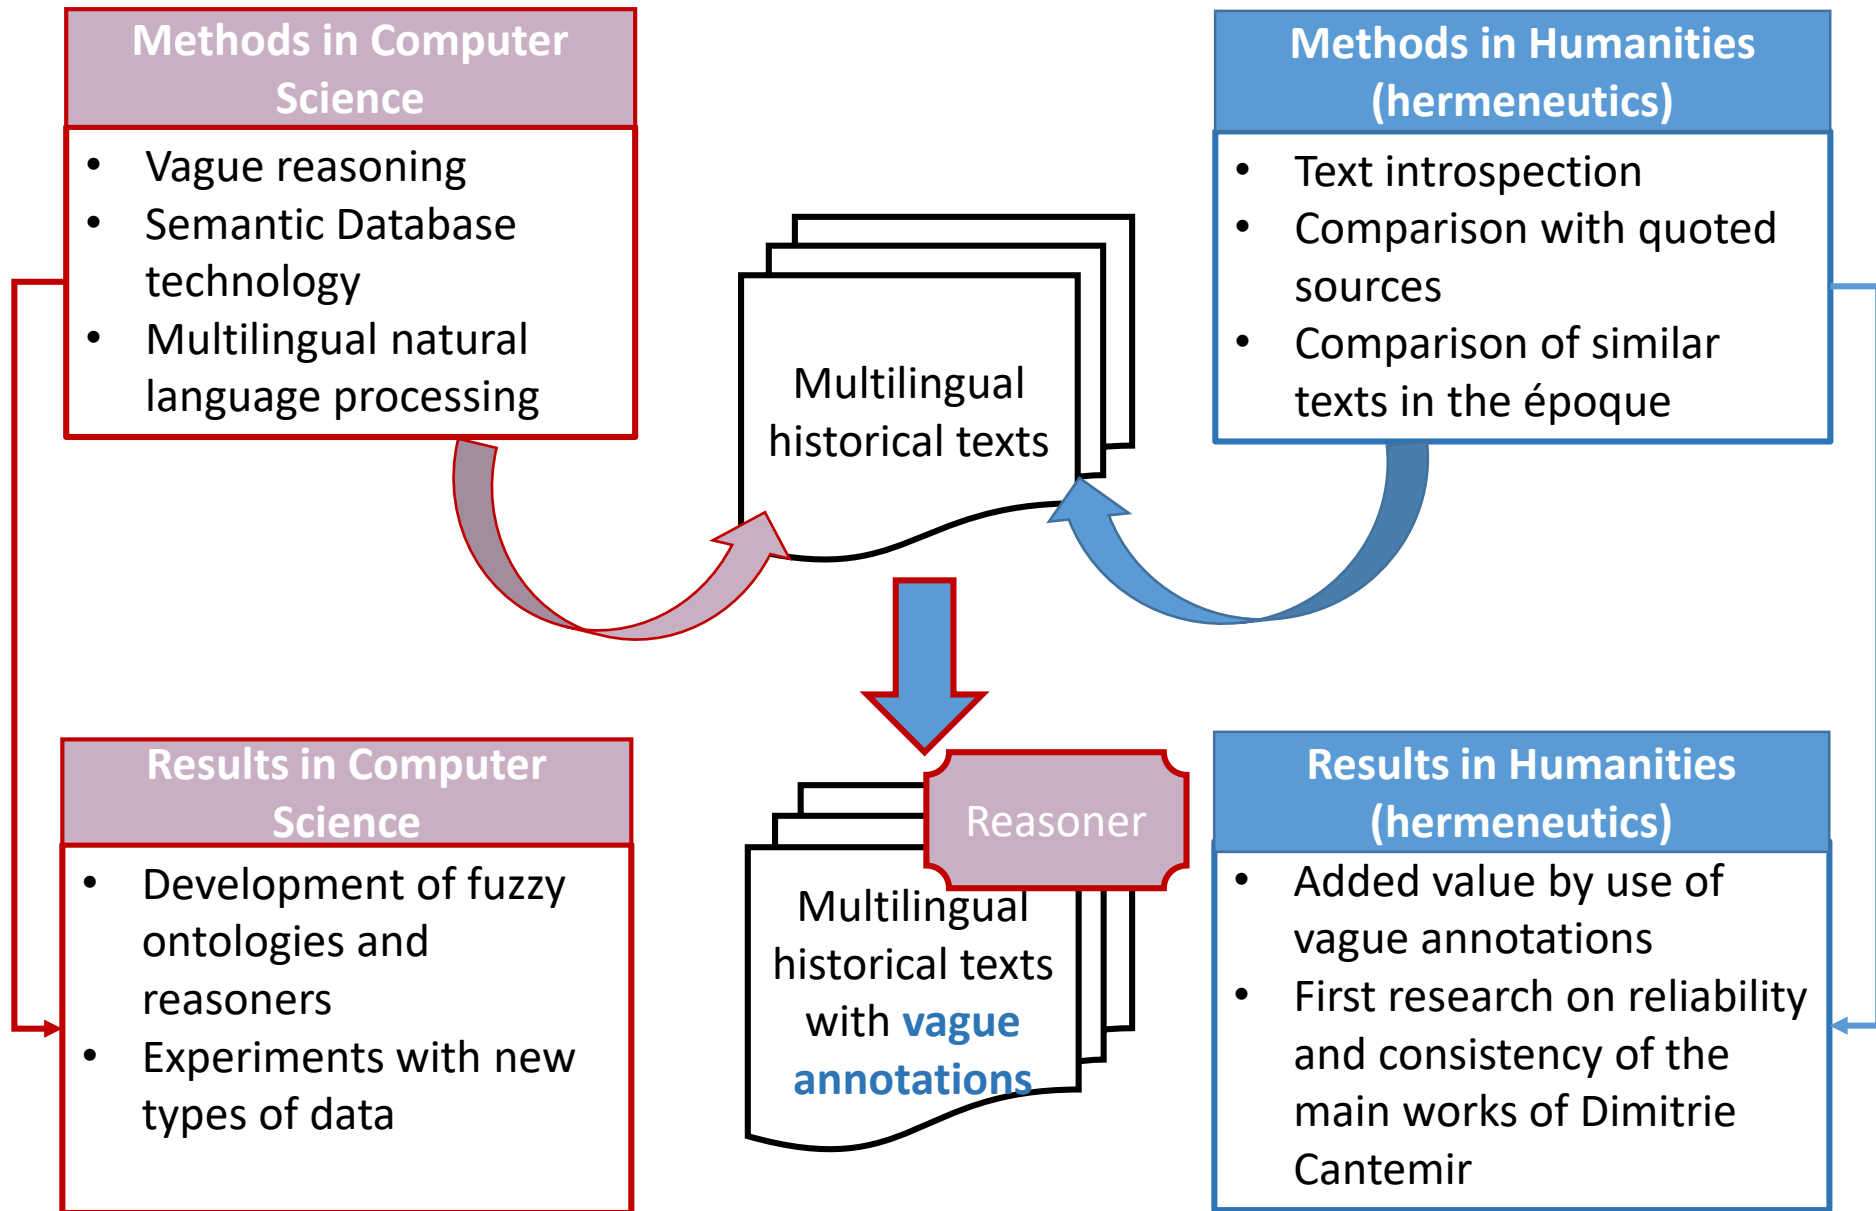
Methods in Computer Science

- Vague reasoning
- Semantic Database technology
- Multilingual natural language processing

Methods in Humanities (hermeneutics)

- Text introspection
- Comparison with quoted sources
- Comparison of similar texts in the époque

Multilingual historical texts

Reasoner

Multilingual historical texts with vague annotations

Results in Computer Science

- Development of fuzzy ontologies and reasoners
- Experiments with new types of data

Results in Humanities (hermeneutics)

- Added value by use of vague annotations
- First research on reliability and consistency of the main works of Dimitrie Cantemir